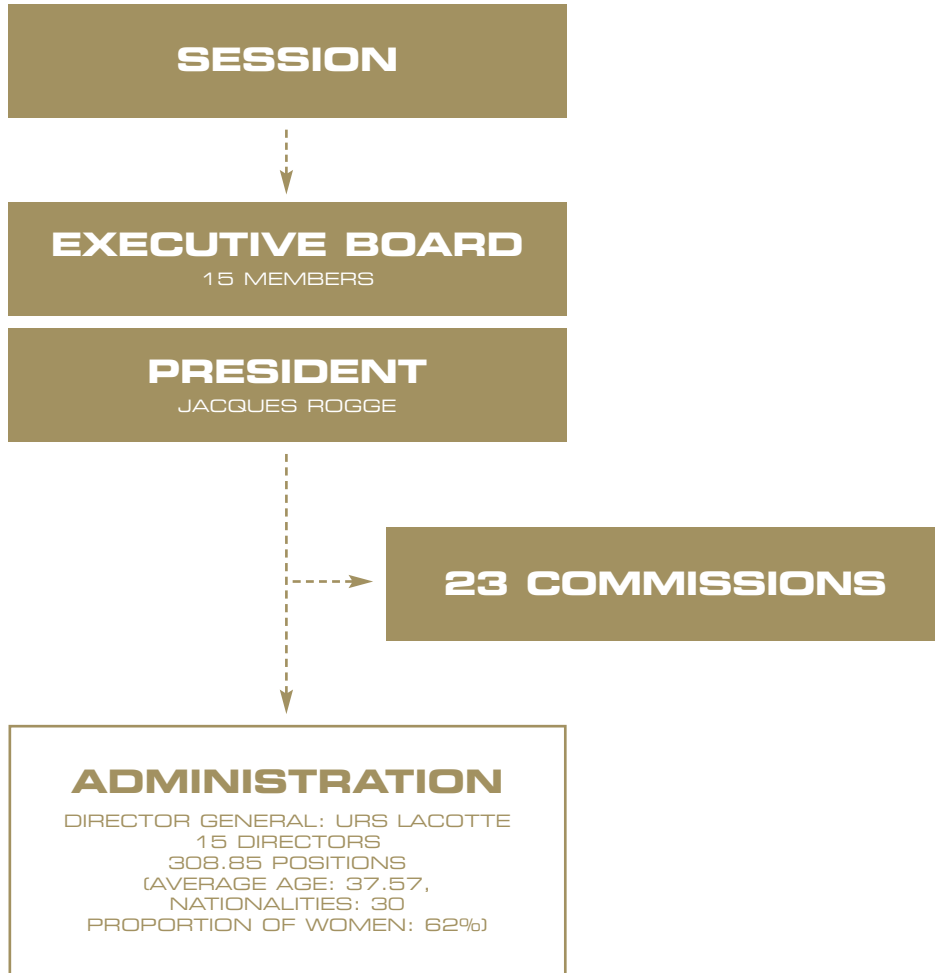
SESSION

EXECUTIVE BOARD
15 MEMBERS

PRESIDENT
JACQUES ROGGE

23 COMMISSIONS

ADMINISTRATION
DIRECTOR GENERAL: URS LACOTTE
15 DIRECTORS
308.85 POSITIONS
(AVERAGE AGE: 37.57,
NATIONALITIES: 30
PROPORTION OF WOMEN: 62%)